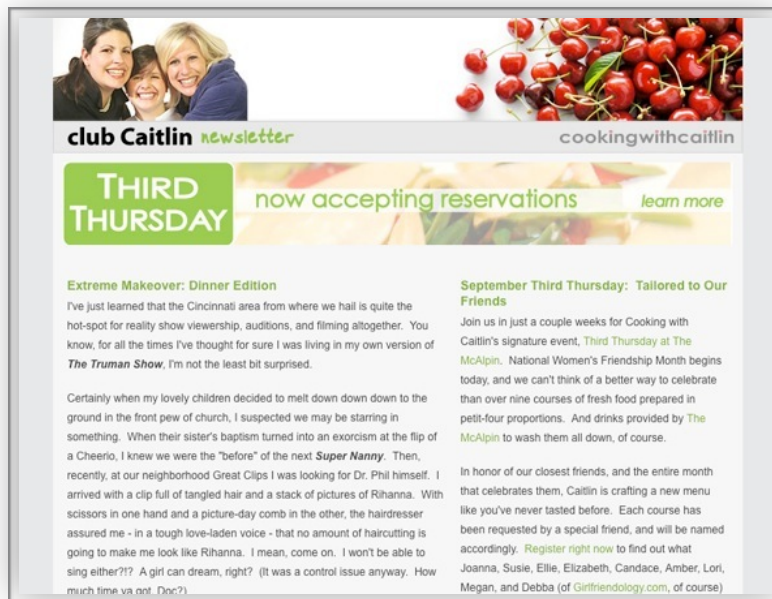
club Caitlin newsletter

cookingwithcaitlin

THIRD THURSDAY

now accepting reservations

learn more

Extreme Makeover: Dinner Edition

I've just learned that the Cincinnati area from where we hail is quite the hot-spot for reality show viewership, auditions, and filming altogether. You know, for all the times I've thought for sure I was living in my own version of ***The Truman Show***, I'm not the least bit surprised.

Certainly when my lovely children decided to melt down down down to the ground in the front pew of church, I suspected we may be starring in something. When their sister's baptism turned into an exorcism at the flip of a Cheerio, I knew we were the "before" of the next ***Super Nanny***. Then, recently, at our neighborhood Great Clips I was looking for Dr. Phil himself. I arrived with a clip full of tangled hair and a stack of pictures of Rihanna. With scissors in one hand and a picture-day comb in the other, the hairdresser assured me - in a tough love-laden voice - that no amount of haircutting is going to make me look like Rihanna. I mean, come on. I won't be able to sing either?!? A girl can dream, right? (It was a control issue anyway. How much time ya got, Doc?)

September Third Thursday: Tailored to Our Friends

Join us in just a couple weeks for Cooking with Caitlin's signature event, Third Thursday at The McAlpin. National Women's Friendship Month begins today, and we can't think of a better way to celebrate than over nine courses of fresh food prepared in petit-four proportions. And drinks provided by The McAlpin to wash them all down, of course.

In honor of our closest friends, and the entire month that celebrates them, Caitlin is crafting a new menu like you've never tasted before. Each course has been requested by a special friend, and will be named accordingly. Register right now to find out what Joanna, Susie, Ellie, Elizabeth, Candace, Amber, Lori, Megan, and Debba (of Girlfriendology.com, of course)